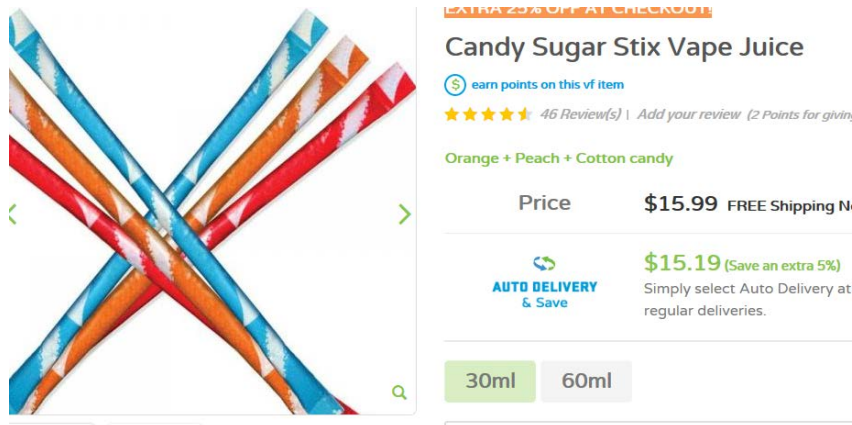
EXTRA 25% OFF AT CHECKOUT!

Candy Sugar Stix Vape Juice

earn points on this vf item

46 Review(s) | Add your review (2 Points for giving

Orange + Peach + Cotton candy

Price $15.99 FREE Shipping N

AUTO DELIVERY & Save

$15.19 (Save an extra 5%)

Simply select Auto Delivery at regular deliveries.

30ml 60ml